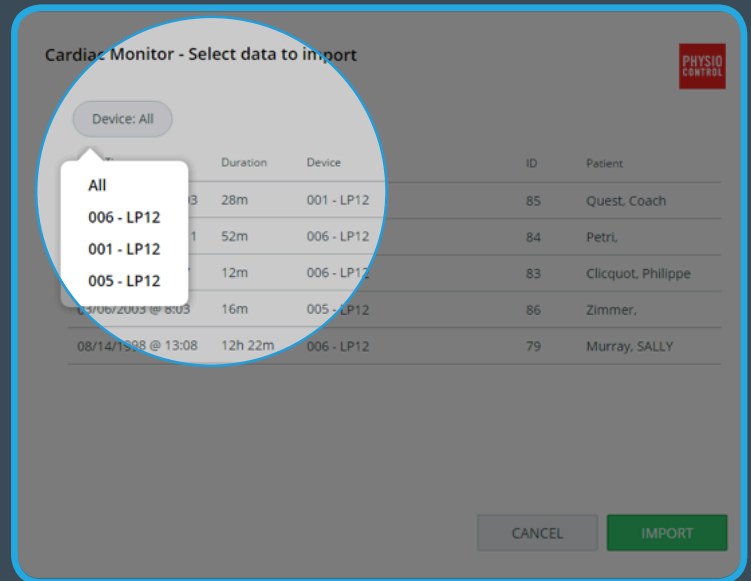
Cardiac Monitor - Select data to import

PHYSIO CONTROL

Device: All

All
006 - LP12
001 - LP12
005 - LP12

| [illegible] | Duration | Device | ID | Patient |
|---|---|---|---|---|
| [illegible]3 | 28m | 001 - LP12 | 85 | Quest, Coach |
| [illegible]1 | 52m | 006 - LP12 | 84 | Petri, |
| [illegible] | 12m | 006 - LP12 | 83 | Clicquot, Philippe |
| 03/06/2003 @ 8:03 | 16m | 005 - LP12 | 86 | Zimmer, |
| 08/14/1998 @ 13:08 | 12h 22m | 006 - LP12 | 79 | Murray, SALLY |

CANCEL
IMPORT